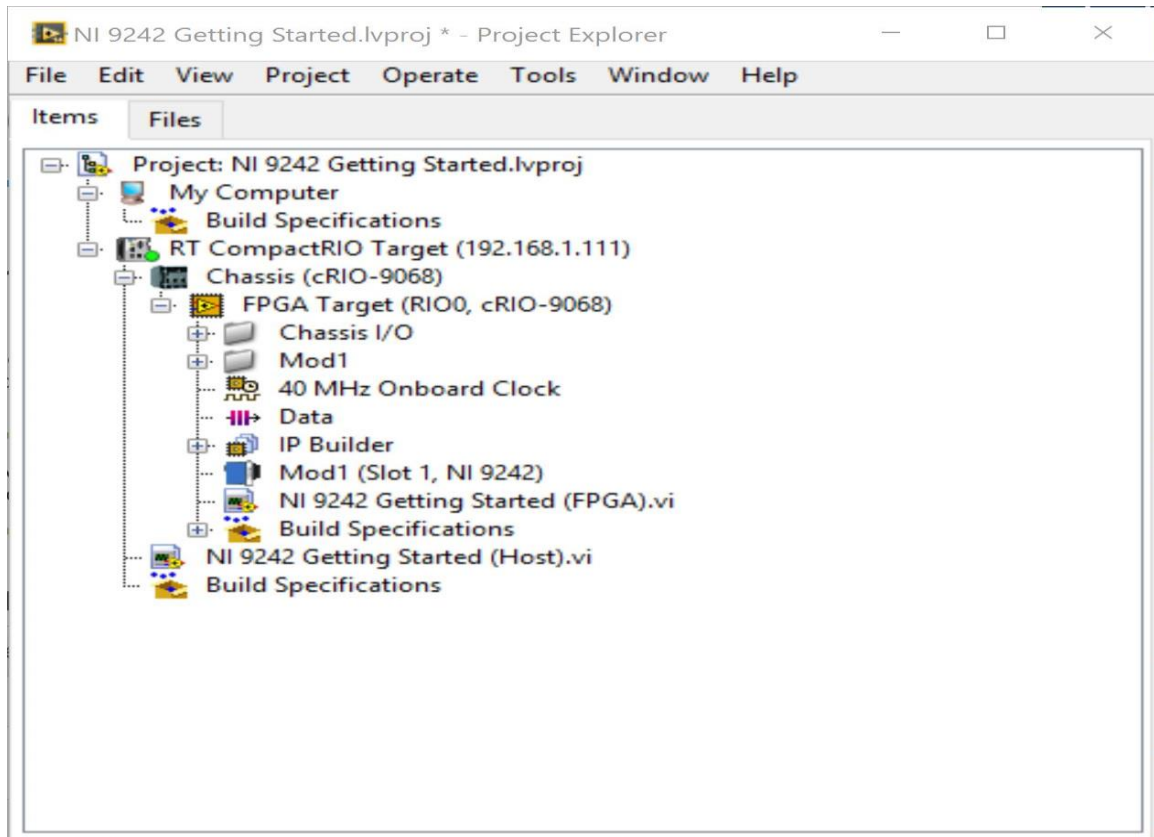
NI 9242 Getting Started.lvproj * - Project Explorer

File Edit View Project Operate Tools Window Help

Items Files

Project: NI 9242 Getting Started.lvproj
My Computer
Build Specifications
RT CompactRIO Target (192.168.1.111)
Chassis (cRIO-9068)
FPGA Target (RIO0, cRIO-9068)
Chassis I/O
Mod1
40 MHz Onboard Clock
Data
IP Builder
Mod1 (Slot 1, NI 9242)
NI 9242 Getting Started (FPGA).vi
Build Specifications
NI 9242 Getting Started (Host).vi
Build Specifications